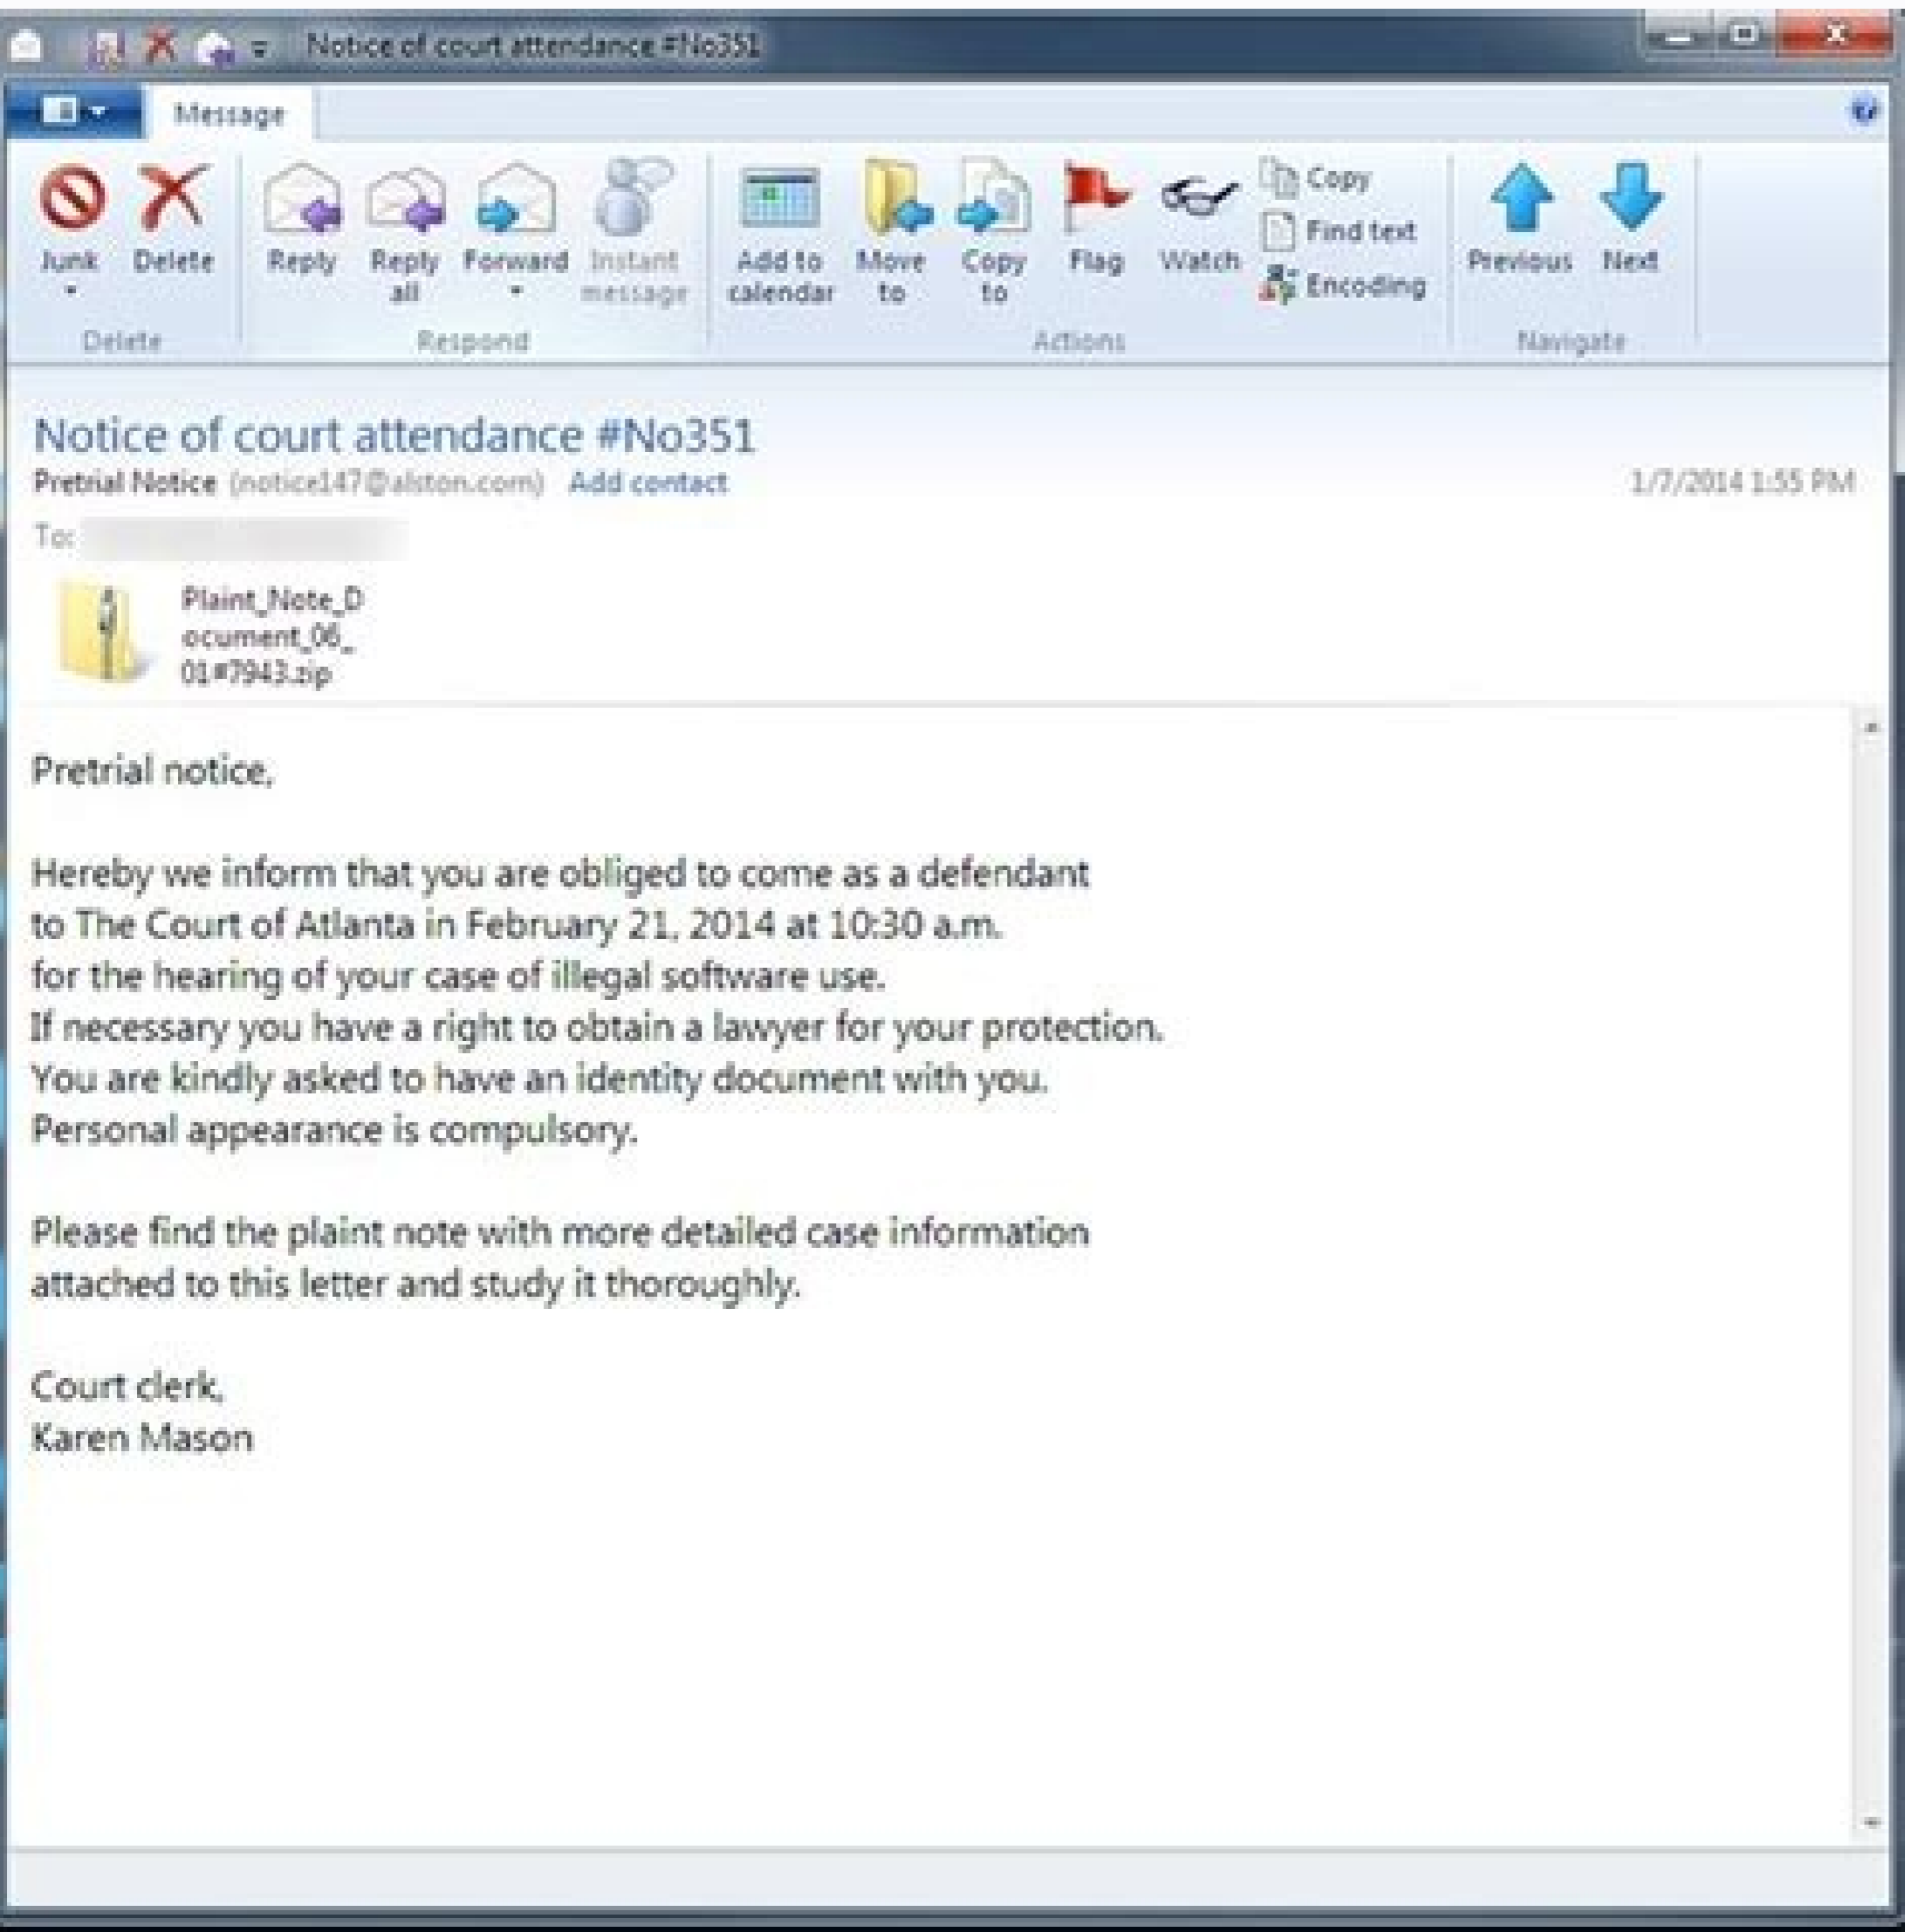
Notice of court attendance #No351

Message

Junk
Delete
Delete

Reply
Reply all
Forward
Instant message
Respond

Add to calendar
Move to
Copy to
Flag
Watch
Copy
Find text
Encoding
Actions

Previous
Next
Navigate

Notice of court attendance #No351
Pretrial Notice (notice147@alston.com) Add contact 1/7/2014 1:55 PM
To:

Plaint_Note_Document_06_01#7943.zip

Pretrial notice,

Hereby we inform that you are obliged to come as a defendant to The Court of Atlanta in February 21, 2014 at 10:30 a.m. for the hearing of your case of illegal software use. If necessary you have a right to obtain a lawyer for your protection. You are kindly asked to have an identity document with you. Personal appearance is compulsory.

Please find the plaint note with more detailed case information attached to this letter and study it thoroughly.

Court clerk,
Karen Mason